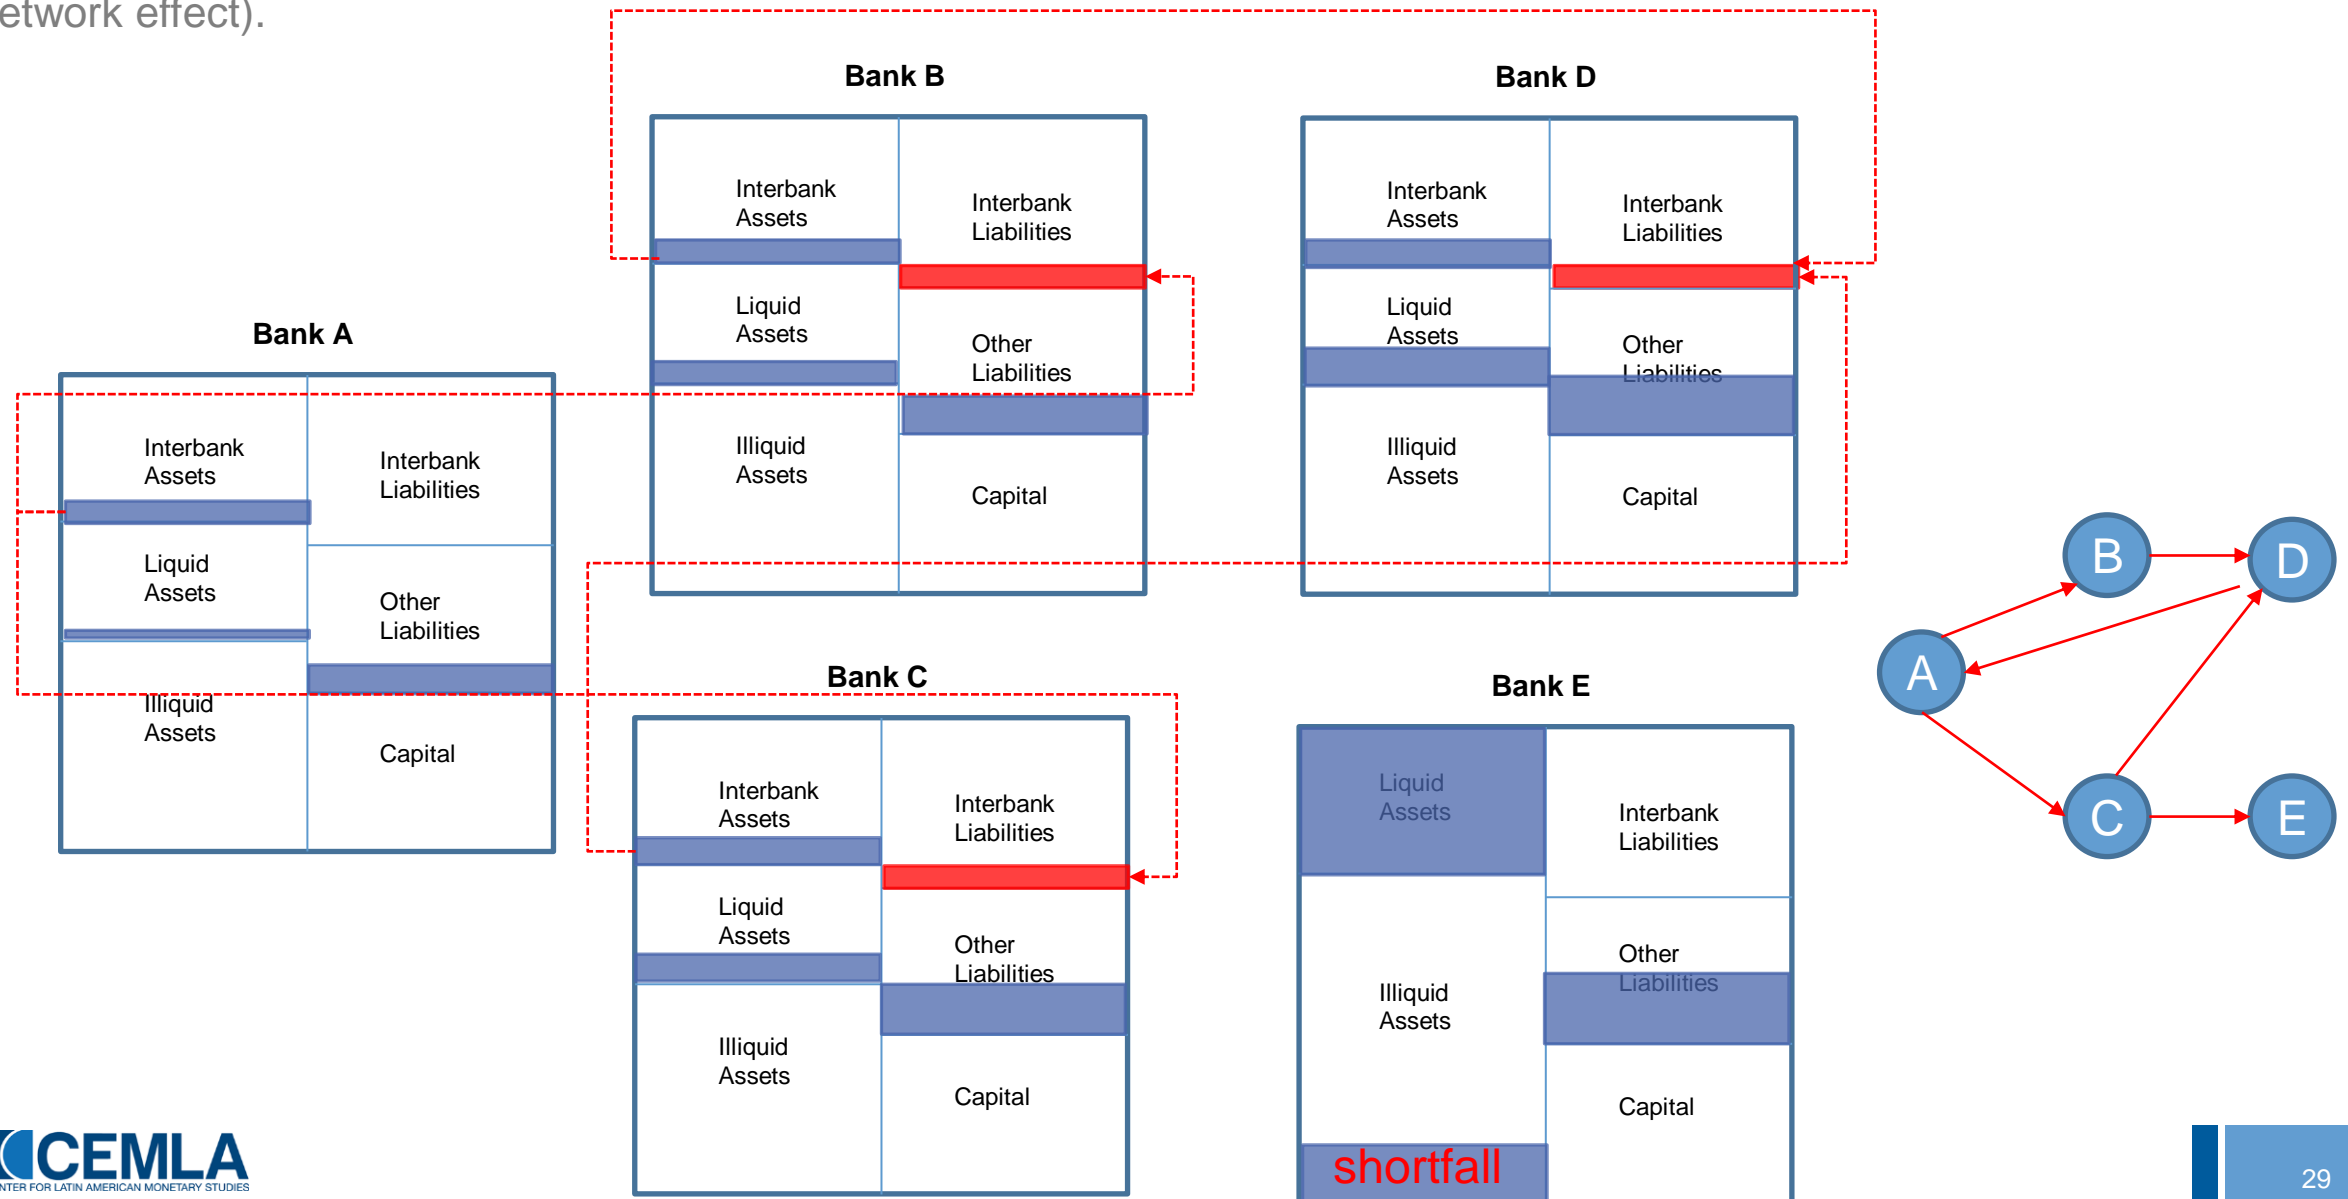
etwork effect).

Bank B

Interbank Assets

Interbank Liabilities

Liquid Assets

Other Liabilities

Illiquid Assets

Capital

Bank D

Interbank Assets

Interbank Liabilities

Liquid Assets

Other Liabilities

Illiquid Assets

Capital

Bank A

Interbank Assets

Interbank Liabilities

Liquid Assets

Other Liabilities

Illiquid Assets

Capital

Bank C

Interbank Assets

Interbank Liabilities

Liquid Assets

Other Liabilities

Illiquid Assets

Capital

Bank E

Liquid Assets

Interbank Liabilities

Other Liabilities

Illiquid Assets

Capital

shortfall

B

D

A

C

E

CEMLA
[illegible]NTER FOR LATIN AMERICAN MONETARY STUDIES

29